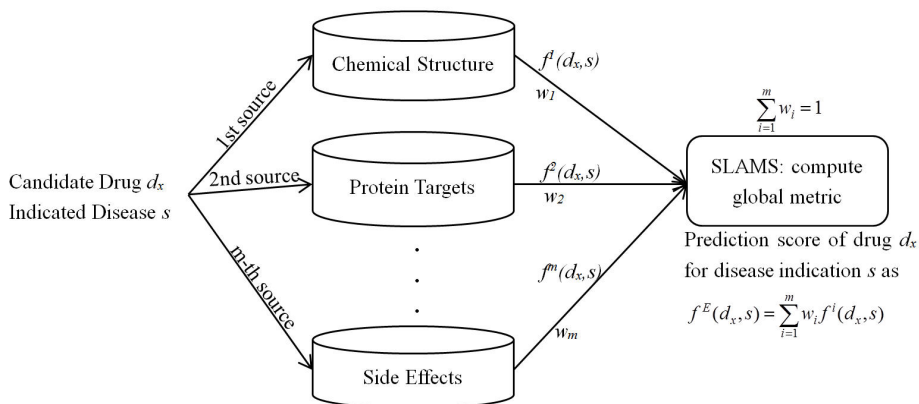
Candidate Drug $d_x$
Indicated Disease $s$

1st source
2nd source
m-th source

Chemical Structure
Protein Targets
.
.
.
Side Effects

$f^1(d_x,s)$
$w_1$
$f^2(d_x,s)$
$w_2$
$f^m(d_x,s)$
$w_m$

$\sum_{i=1}^{m} w_i = 1$

SLAMS: compute global metric

Prediction score of drug $d_x$ for disease indication $s$ as
$f^E(d_x,s) = \sum_{i=1}^{m} w_i f^i(d_x,s)$